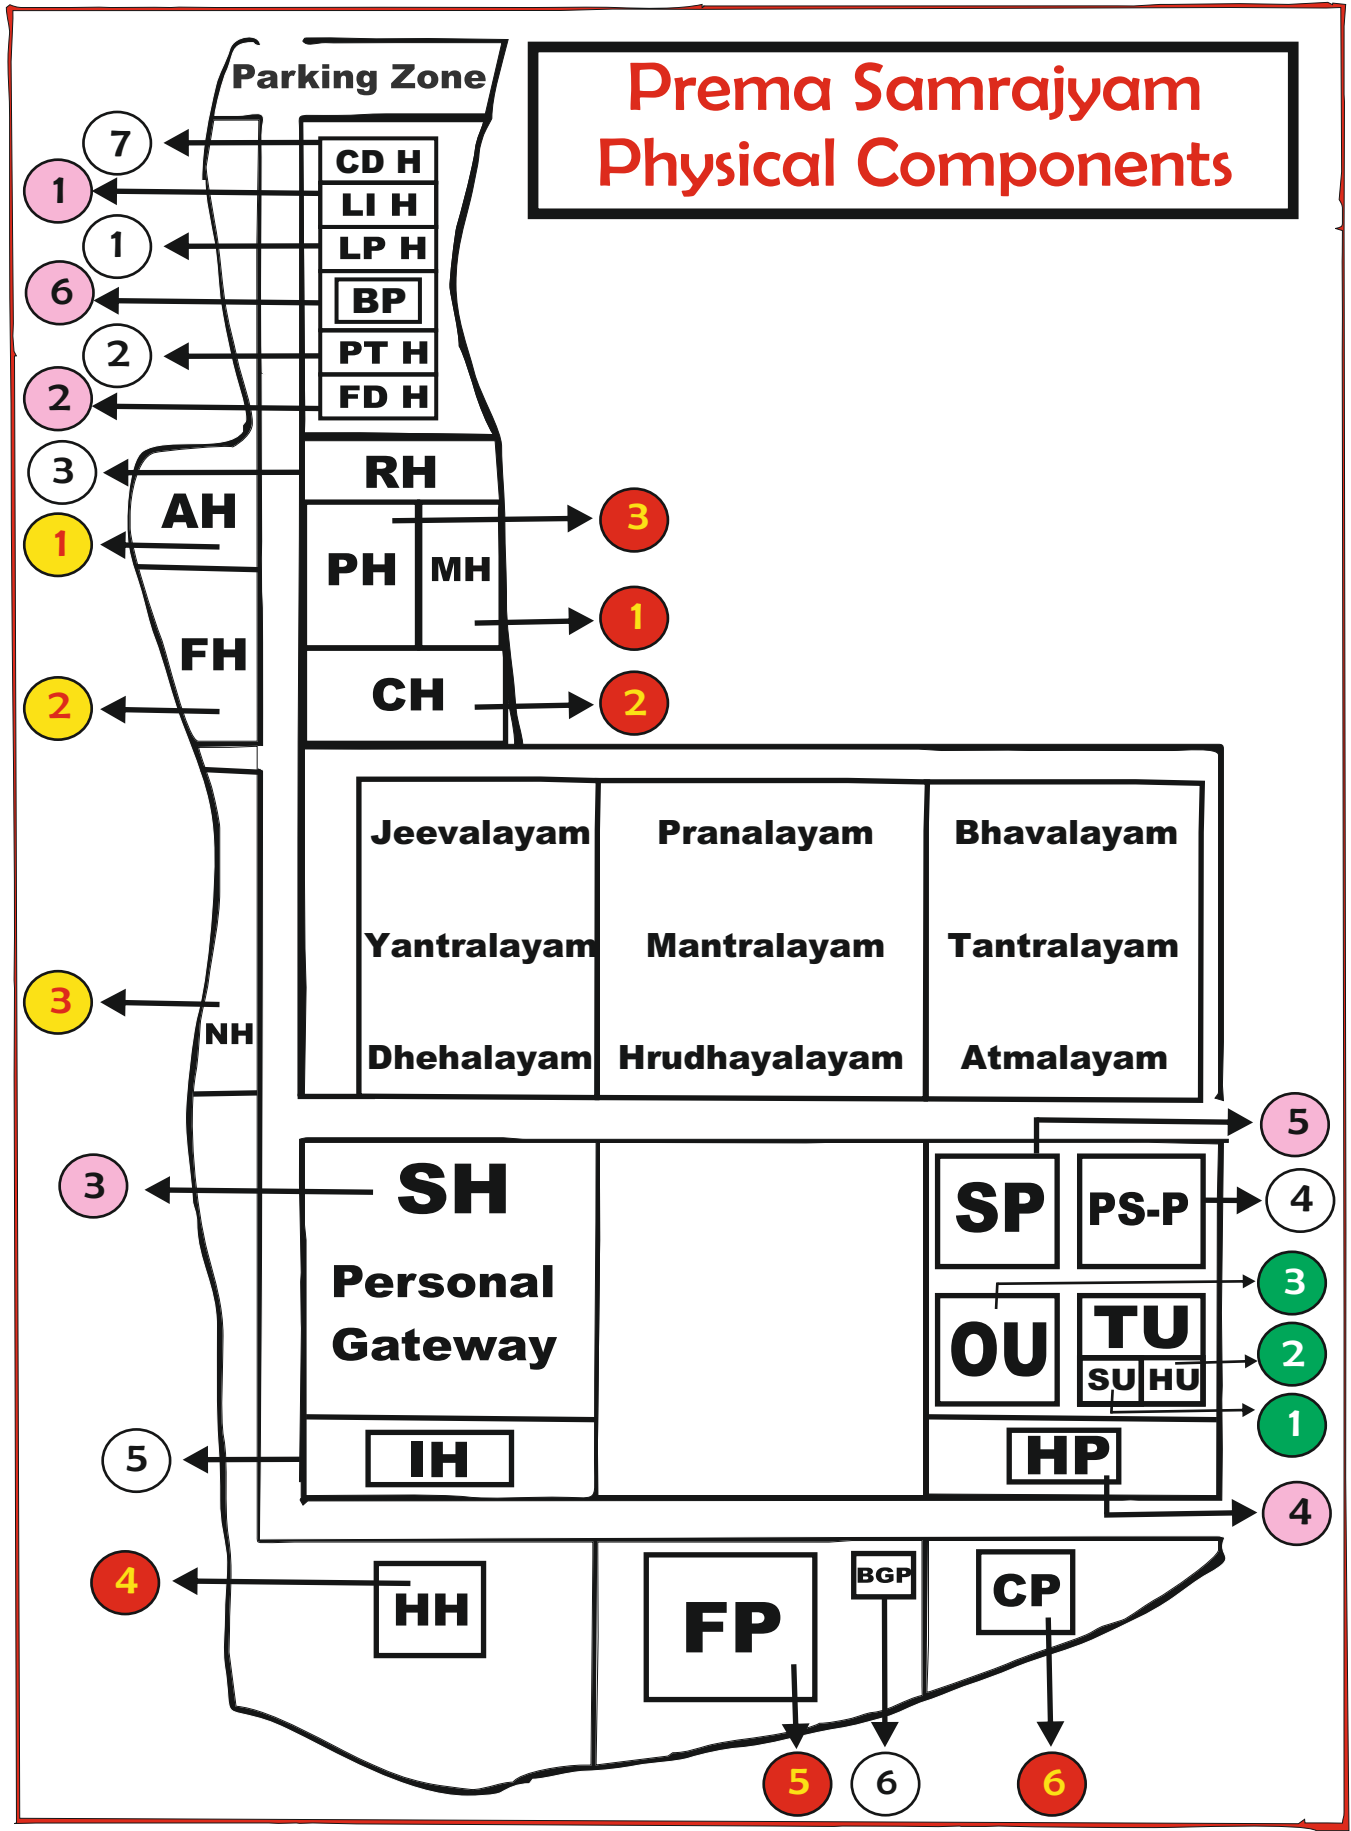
Prema Samrajyam
Physical Components

Parking Zone

7 CD H
1 LI H
1 LP H
6 BP
2 PT H
2 FD H
3 RH
1 AH
PH MH 3
1
FH 2
CH 2

Jeevalayam | Pranalayam | Bhavalayam
Yantralayam | Mantralayam | Tantralayam
Dhehalayam | Hrudhayalayam | Atmalayam

3 NH

3 SH
Personal Gateway

5 IH

SP 5
PS-P 4
OU 3
TU 2
SU HU 1
HP 4

4 HH
FP
BGP
CP

5 6 6